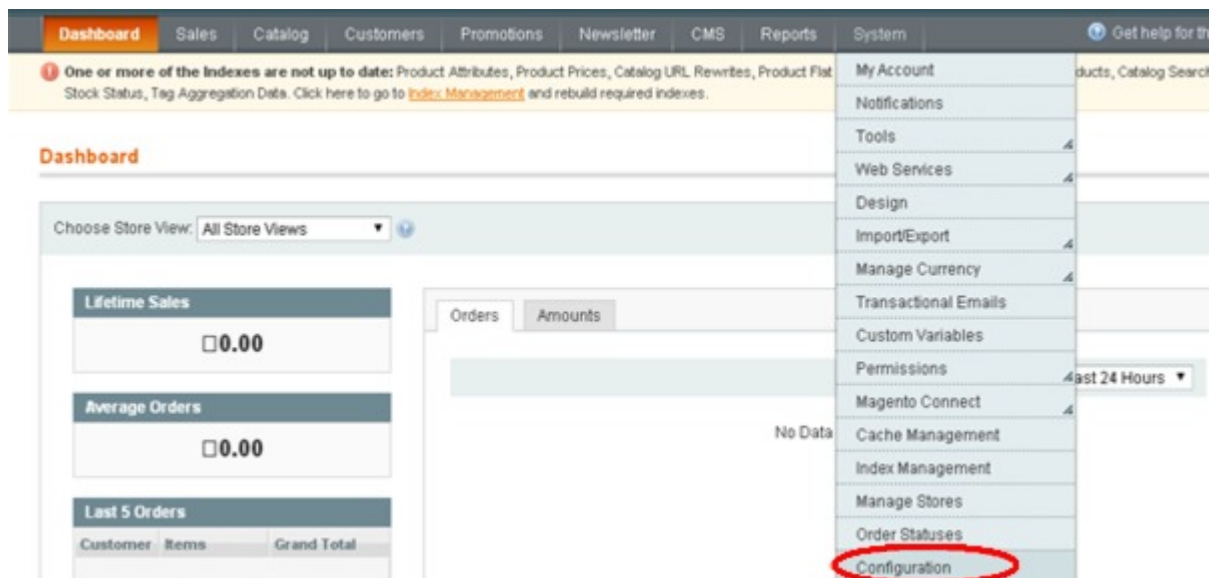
Dashboard Sales Catalog Customers Promotions Newsletter CMS Reports System Get help for th

One or more of the Indexes are not up to date: Product Attributes, Product Prices, Catalog URL Rewrites, Product Flat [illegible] ducts, Catalog Search Stock Status, Tag Aggregation Data. Click here to go to Index Management and rebuild required indexes.

My Account
Notifications
Tools
Web Services
Design
Import/Export
Manage Currency
Transactional Emails
Custom Variables
Permissions
Magento Connect
Cache Management
Index Management
Manage Stores
Order Statuses
Configuration

Dashboard

Choose Store View: All Store Views

Lifetime Sales
□0.00

Average Orders
□0.00

Last 5 Orders
| Customer | Items | Grand Total |
|---|---|---|

Orders Amounts

ast 24 Hours

No Data